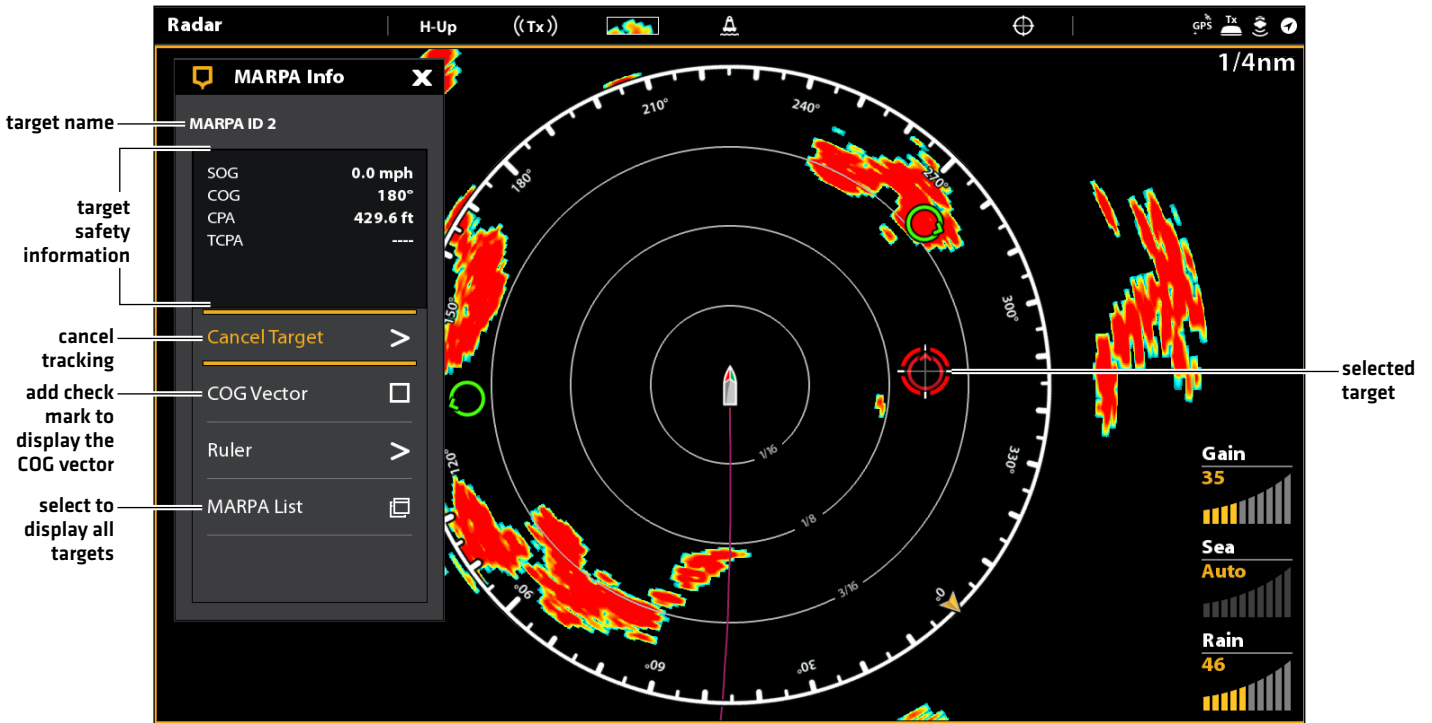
Radar H-Up ((Tx)) GPS Tx

1/4nm

MARPA Info

target name
MARPA ID 2

target safety information

| SOG | 0.0 mph |
|---|---|
| COG | 180° |
| CPA | 429.6 ft |
| TCPA | ---- |

cancel tracking
Cancel Target >

add check mark to display the COG vector
COG Vector

Ruler >

select to display all targets
MARPA List

210° 240° 270° 180° 150° 300° 120° 330° 90° 60° 30° 0°

1/16 1/8 3/16

selected target

Gain
35

Sea
Auto

Rain
46